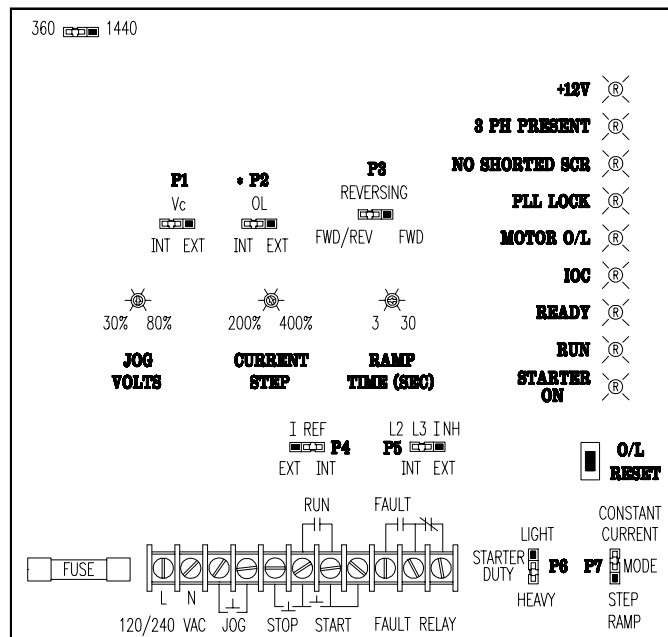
360 1440

+12V ®
3 PH PRESENT ®
NO SHORTED SCR ®
PLL LOCK ®
MOTOR O/L ®
IOC ®
READY ®
RUN ®
STARTER ON ®

P1
Vc
INT EXT

* P2
OL
INT EXT

P3
REVERSING
FWD/REV FWD

30% 80%
JOG VOLTS

200% 400%
CURRENT STEP

3 30
RAMP TIME (SEC)

I REF
P4
EXT INT

L2 L3 INH
P5
INT EXT

O/L RESET

RUN
FAULT

FUSE

L N
120/240 VAC JOG STOP START FAULT RELAY

LIGHT
STARTER DUTY P6
HEAVY

CONSTANT CURRENT
P7 MODE
STEP RAMP